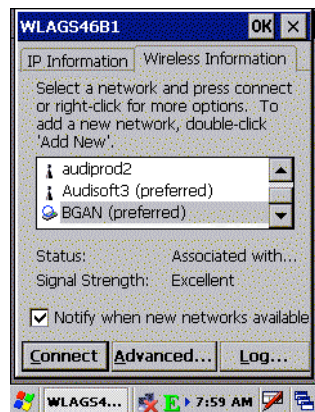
WLAGS46B1 OK ×

IP Information Wireless Information

Select a network and press connect or right-click for more options. To add a new network, double-click 'Add New'.

audiprod2
Audisoft3 (preferred)
BGAN (preferred)

Status: Associated with...
Signal Strength: Excellent

Notify when new networks available

Connect Advanced... Log...

WLAGS4... 7:59 AM